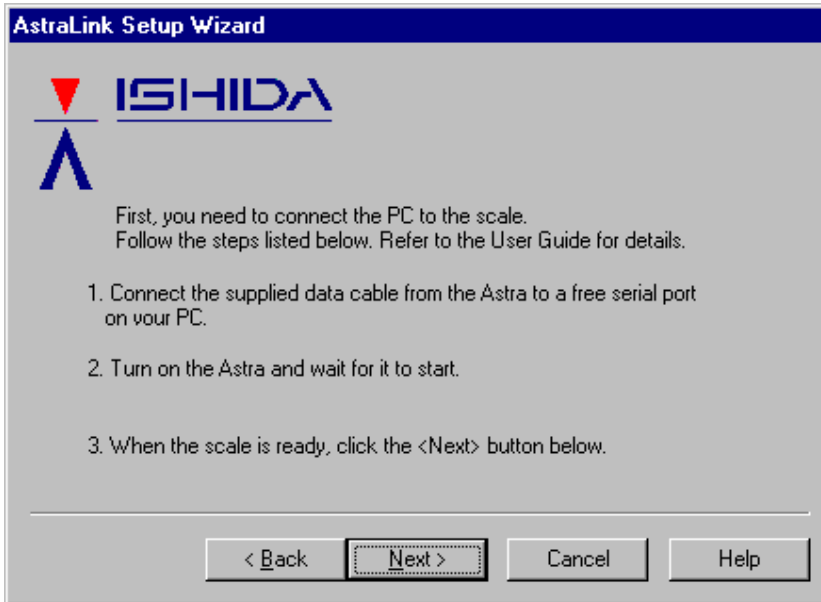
AstraLink Setup Wizard

ISHIDA

First, you need to connect the PC to the scale.
Follow the steps listed below. Refer to the User Guide for details.

1. Connect the supplied data cable from the Astra to a free serial port on your PC.

2. Turn on the Astra and wait for it to start.

3. When the scale is ready, click the <Next> button below.

< Back | Next > | Cancel | Help